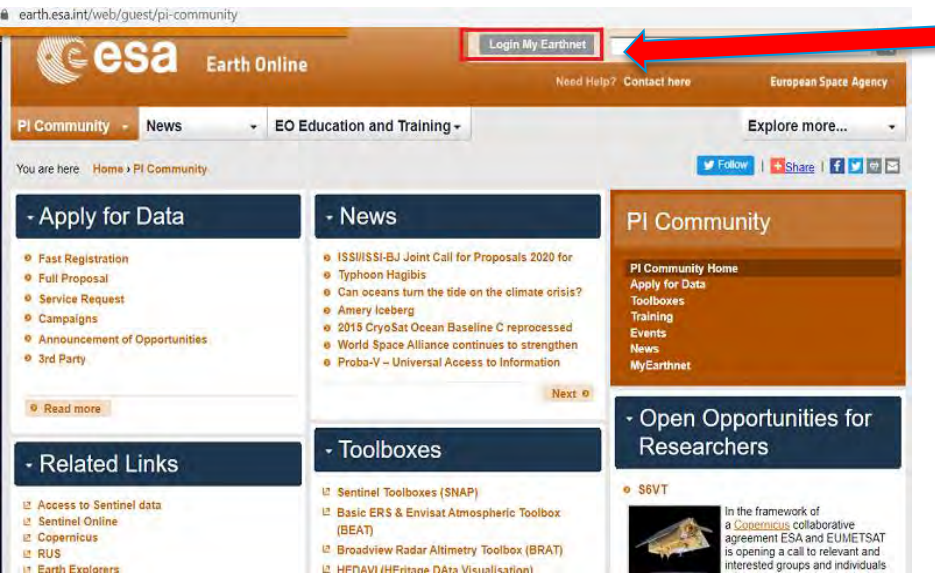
earth.esa.int/web/guest/pi-community

esa Earth Online

Login My Earthnet

Need Help? Contact here

European Space Agency

PI Community News EO Education and Training Explore more...

You are here Home › PI Community

Follow | Share |

Apply for Data

Fast Registration
Full Proposal
Service Request
Campaigns
Announcement of Opportunities
3rd Party

Read more

News

ISSI/ISSI-BJ Joint Call for Proposals 2020 for
Typhoon Hagibis
Can oceans turn the tide on the climate crisis?
Amery Iceberg
2015 CryoSat Ocean Baseline C reprocessed
World Space Alliance continues to strengthen
Proba-V – Universal Access to Information

Next

PI Community

PI Community Home
Apply for Data
Toolboxes
Training
Events
News
MyEarthnet

Open Opportunities for Researchers

S6VT

In the framework of a Copernicus collaborative agreement ESA and EUMETSAT is opening a call to relevant and interested groups and individuals

Related Links

Access to Sentinel data
Sentinel Online
Copernicus
RUS
Earth Explorers

Toolboxes

Sentinel Toolboxes (SNAP)
Basic ERS & Envisat Atmospheric Toolbox (BEAT)
Broadview Radar Altimetry Toolbox (BRAT)
HEDAVI (HEritage DAta Visualisation)